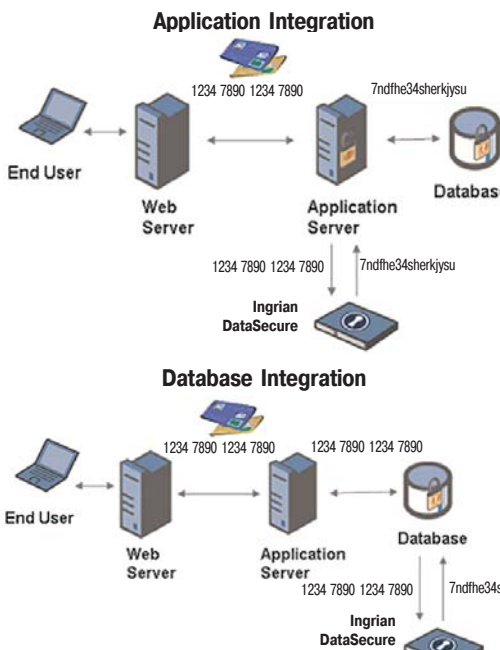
Application Integration

1234 7890 1234 7890

7ndfhe34sherkjysu

End User

Web Server

Application Server

Databas

1234 7890 1234 7890

7ndfhe34sherkjysu

Ingrian DataSecure

Database Integration

1234 7890 1234 7890

1234 7890 1234 7890

End User

Web Server

Application Server

Database

1234 7890 1234 7890

7ndfhe34s

Ingrian DataSecure